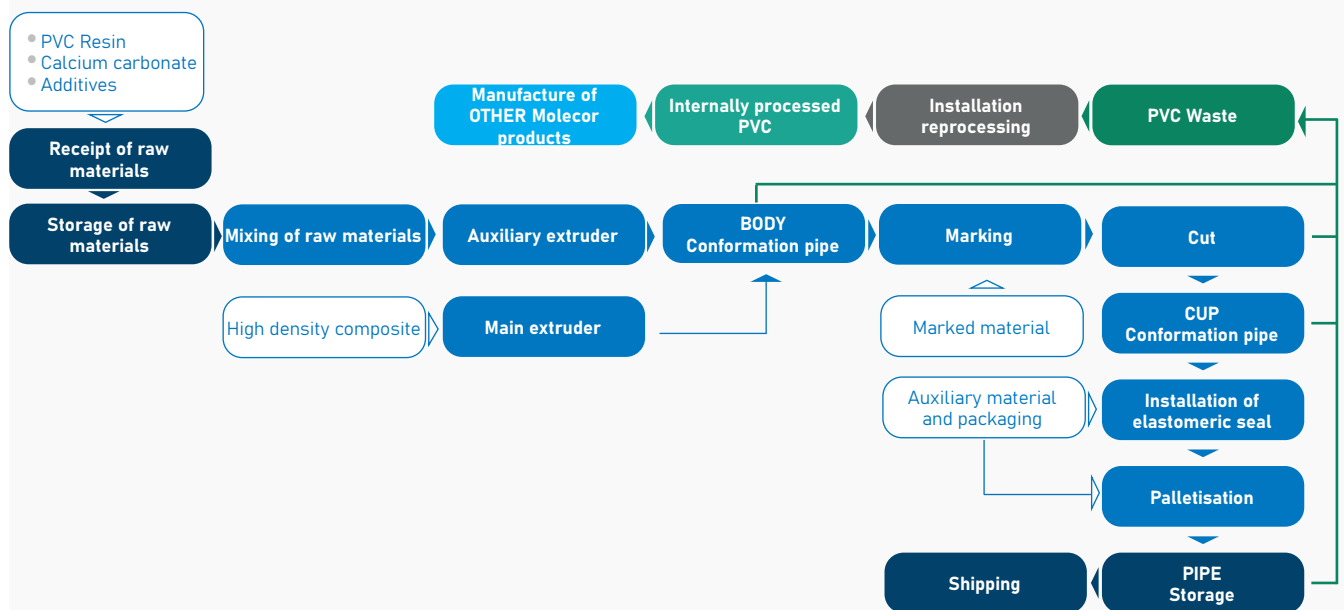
PVC Resin
Calcium carbonate
Additives

Receipt of raw materials

Storage of raw materials

Mixing of raw materials

Auxiliary extruder

BODY Conformation pipe

Marking

Cut

High density composite

Main extruder

Marked material

CUP Conformation pipe

Auxiliary material and packaging

Installation of elastomeric seal

Palletisation

Shipping

PIPE Storage

Manufacture of OTHER Molecor products

Internally processed PVC

Installation reprocessing

PVC Waste